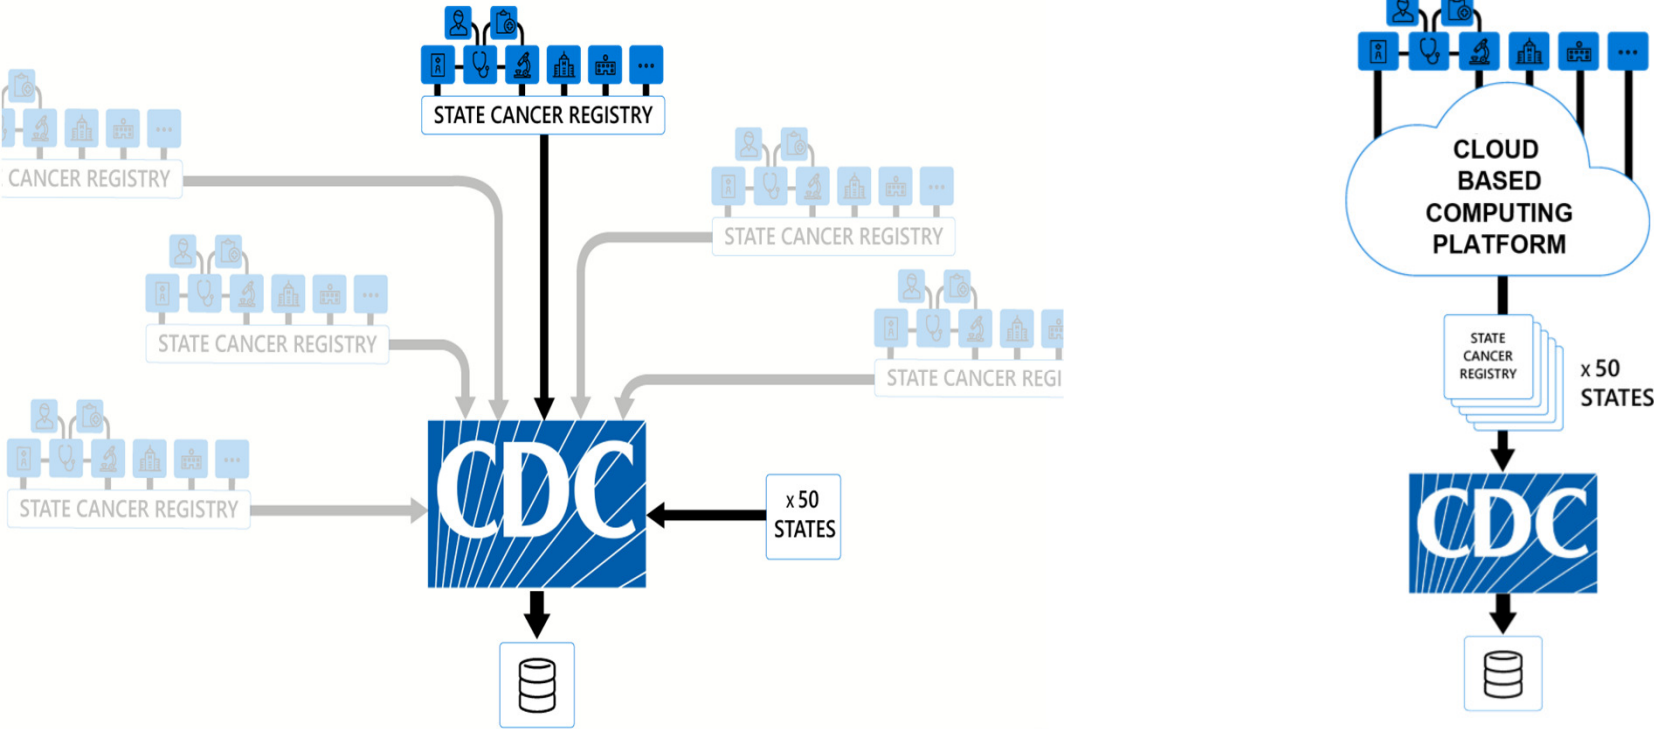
STATE CANCER REGISTRY

CANCER REGISTRY

STATE CANCER REGISTRY

STATE CANCER REGISTRY

STATE CANCER REGI

STATE CANCER REGISTRY

CDC

x 50 STATES

CLOUD BASED COMPUTING PLATFORM

STATE CANCER REGISTRY

x 50 STATES

CDC